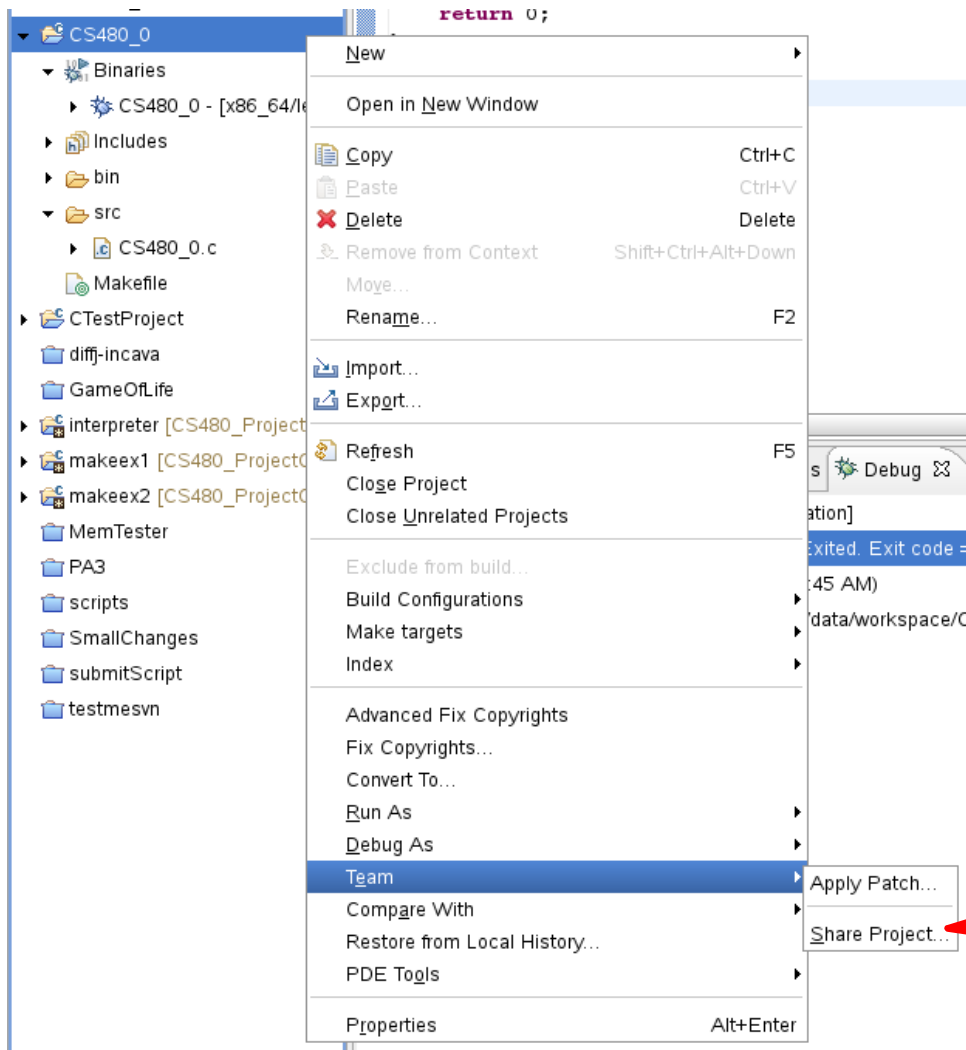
CS480_0
Binaries
CS480_0 - [x86_64/le
Includes
bin
src
CS480_0.c
Makefile
CTestProject
diffj-incava
GameOfLife
interpreter [CS480_Project
makeex1 [CS480_ProjectC
makeex2 [CS480_ProjectC
MemTester
PA3
scripts
SmallChanges
submitScript
testmesvn

return 0;

New
Open in New Window
Copy Ctrl+C
Paste Ctrl+V
Delete Delete
Remove from Context Shift+Ctrl+Alt+Down
Move...
Rename... F2
Import...
Export...
Refresh F5
Close Project
Close Unrelated Projects
Exclude from build...
Build Configurations
Make targets
Index
Advanced Fix Copyrights
Fix Copyrights...
Convert To...
Run As
Debug As
Team
Compare With
Restore from Local History...
PDE Tools
Properties Alt+Enter

Apply Patch...
Share Project...

s Debug
ation]
Exited. Exit code =
:45 AM)
/data/workspace/C